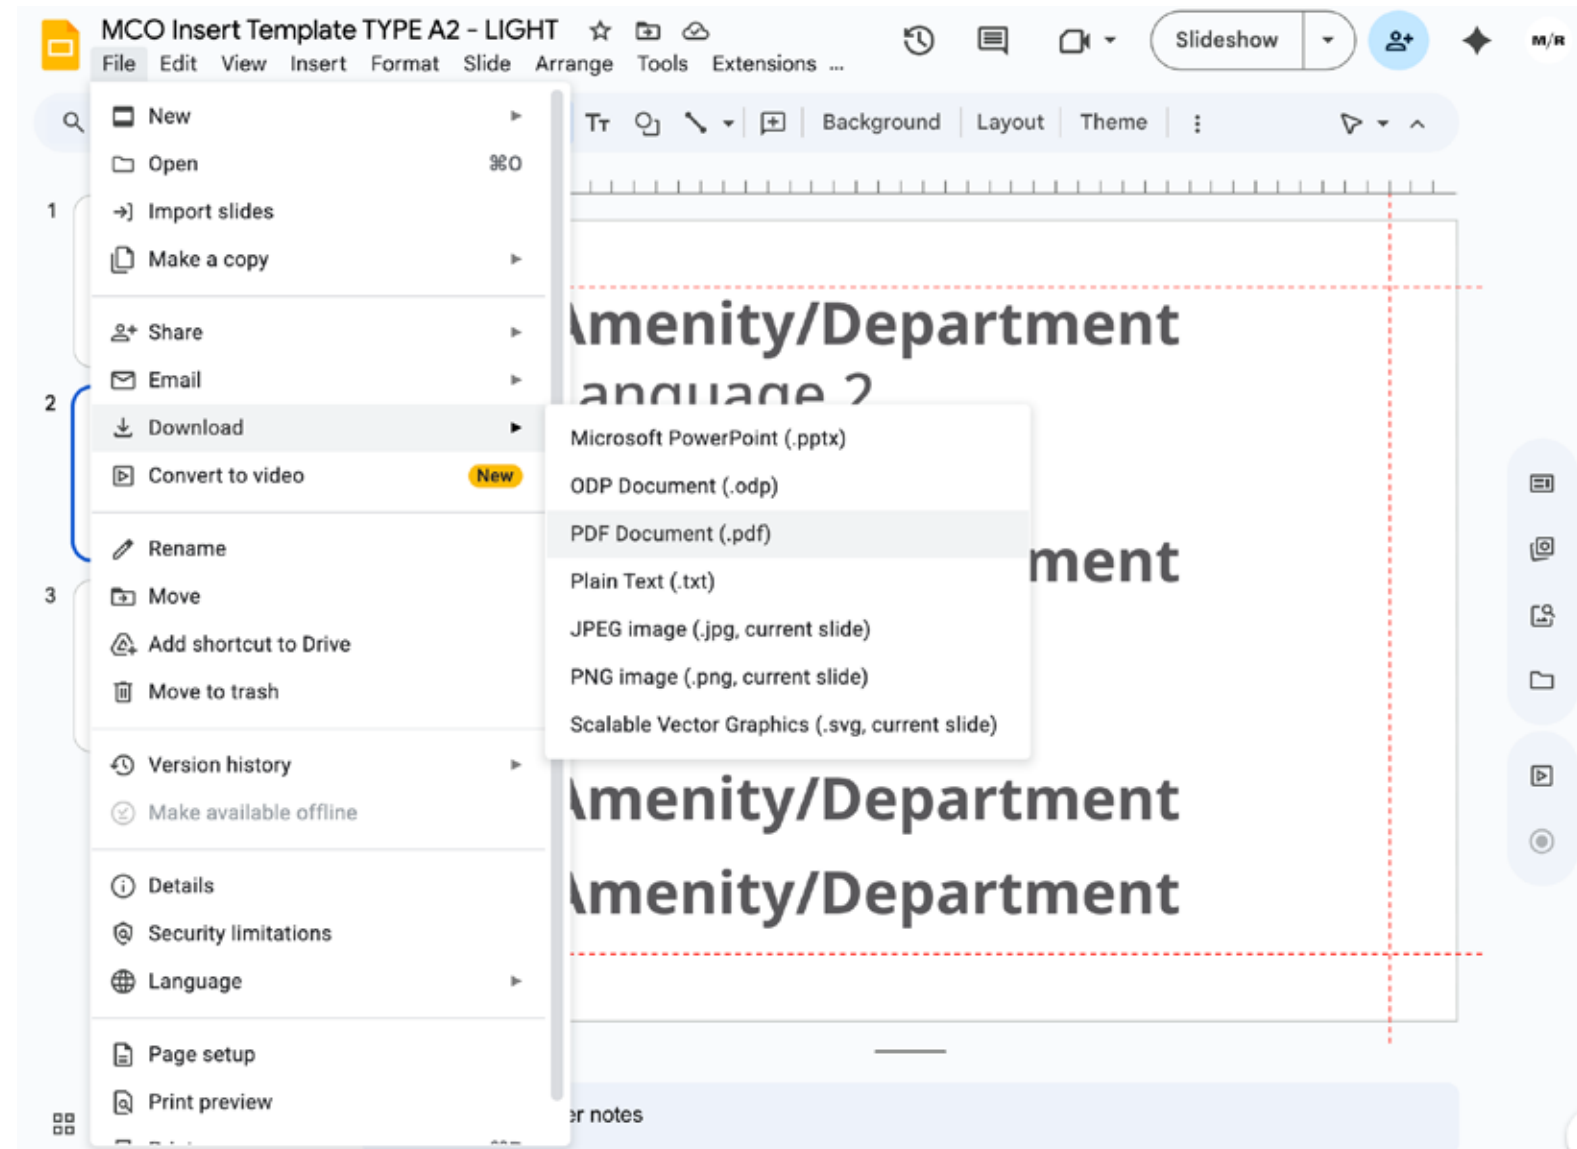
MCO Insert Template TYPE A2 - LIGHT
File Edit View Insert Format Slide Arrange Tools Extensions ...
Slideshow
M/R

Background Layout Theme

New
Open ⌘O
Import slides
Make a copy
Share
Email
Download
Convert to video New
Rename
Move
Add shortcut to Drive
Move to trash
Version history
Make available offline
Details
Security limitations
Language
Page setup
Print preview

Microsoft PowerPoint (.pptx)
ODP Document (.odp)
PDF Document (.pdf)
Plain Text (.txt)
JPEG image (.jpg, current slide)
PNG image (.png, current slide)
Scalable Vector Graphics (.svg, current slide)

1
2
3

menity/Department
anguage 2
ment
menity/Department
menity/Department

er notes